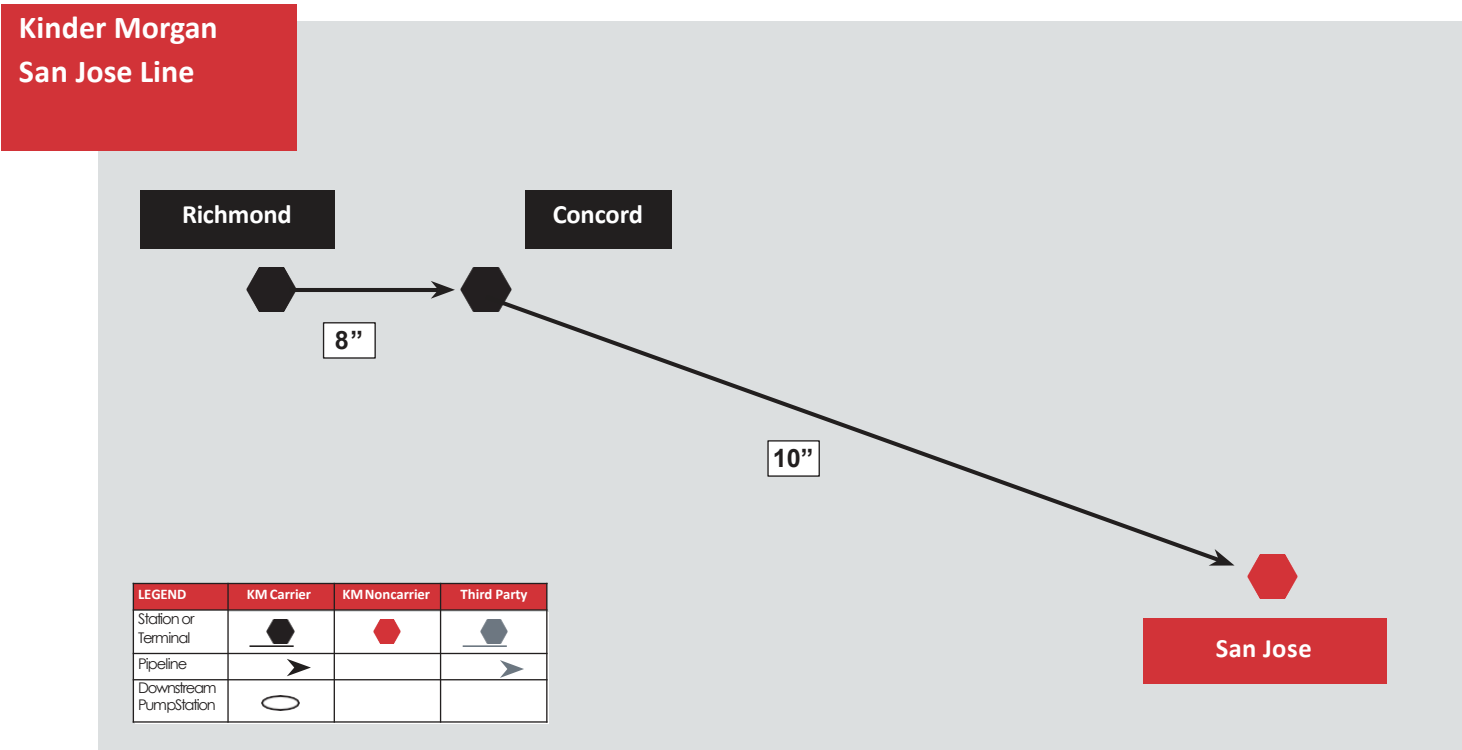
Kinder Morgan
San Jose Line

Richmond

Concord

8”

10”

San Jose

| LEGEND | KM Carrier | KM Noncarrier | Third Party |
|---|---|---|---|
| Station or Terminal | | | |
| Pipeline | | | |
| Downstream PumpStation | | | |